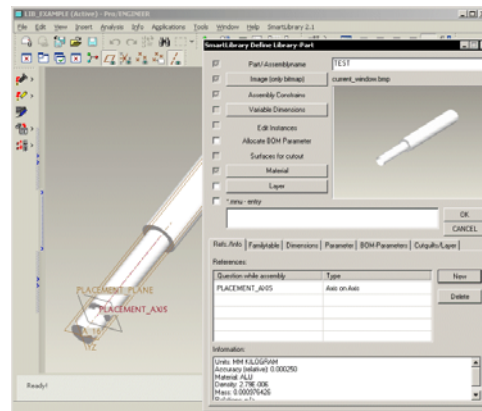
EIB_EXAMPLE (Active) - Pro/ENGINEER

File Edit View Insert Analysis Info Applications Tools Window Help SmartLibrary 2.1

SmartLibrary Define Library-Part

Part-/Assemblyname TEST

Image (only bitmap) current_window.bmp

Assembly Constrains

Variable Dimensions

Edit Instances

Allocate BOM Parameter

Surfaces for cutout

Material

Layer

* new - entry

OK

CANCEL

Refs./Axis | Familytable | Dimensions | Parameter | BOM-Parameters | Cutpuls/Layer

References:

| Question while assembly | Type |
|---|---|
| PLACEMENT_AXIS | Axis on Axis |

New

Delete

Information:

Units: MM KILOGRAM
Accuracy (relative): 0.000250
Material: ALU
Density: 2.79E-006
Mass: 0.000076426

PLACEMENT_PLANE

PLACEMENT_AXIS

Ready!